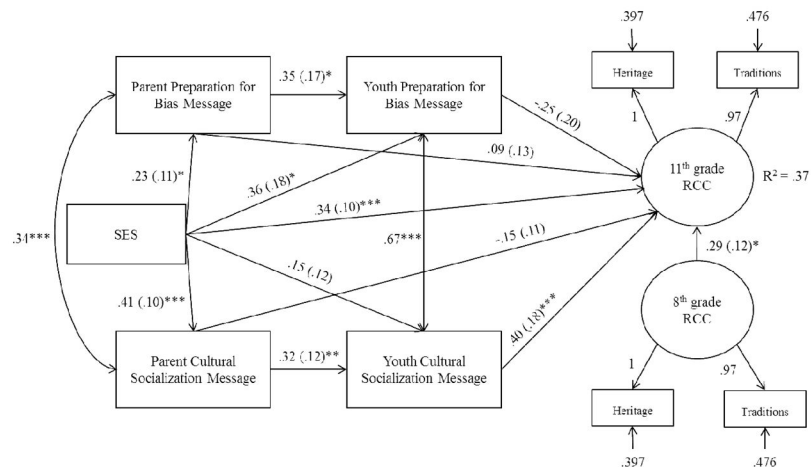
.397

.476

Heritage

Traditions

Parent Preparation for Bias Message

.35 (.17)*

Youth Preparation for Bias Message

-.25 (.20)

1

.97

.09 (.13)

11$^{th}$ grade RCC

$R^2$ = .37

.23 (.11)*

.36 (.18)*

.34***

SES

.34 (.10)***

.67***

-.15 (.11)

.15 (.12)

.29 (.12)*

.41 (.10)***

.40 (.18)***

8$^{th}$ grade RCC

Parent Cultural Socialization Message

.32 (.12)**

Youth Cultural Socialization Message

1

.97

Heritage

Traditions

.397

.476